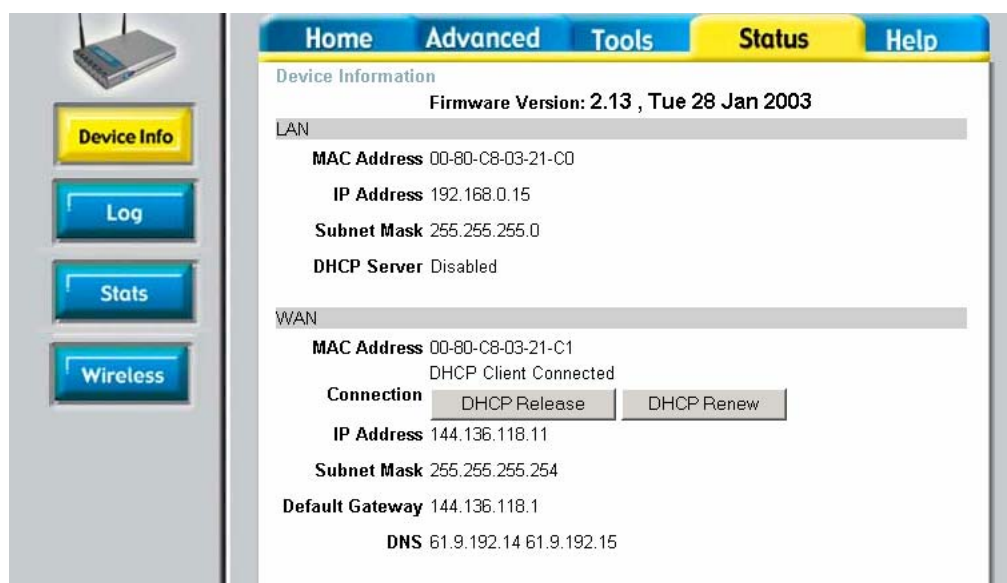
Device Info

Log

Stats

Wireless

Home Advanced Tools Status Help

Device Information

Firmware Version: 2.13 , Tue 28 Jan 2003

LAN

MAC Address 00-80-C8-03-21-C0

IP Address 192.168.0.15

Subnet Mask 255.255.255.0

DHCP Server Disabled

WAN

MAC Address 00-80-C8-03-21-C1

Connection DHCP Client Connected

DHCP Release DHCP Renew

IP Address 144.136.118.11

Subnet Mask 255.255.255.254

Default Gateway 144.136.118.1

DNS 61.9.192.14 61.9.192.15